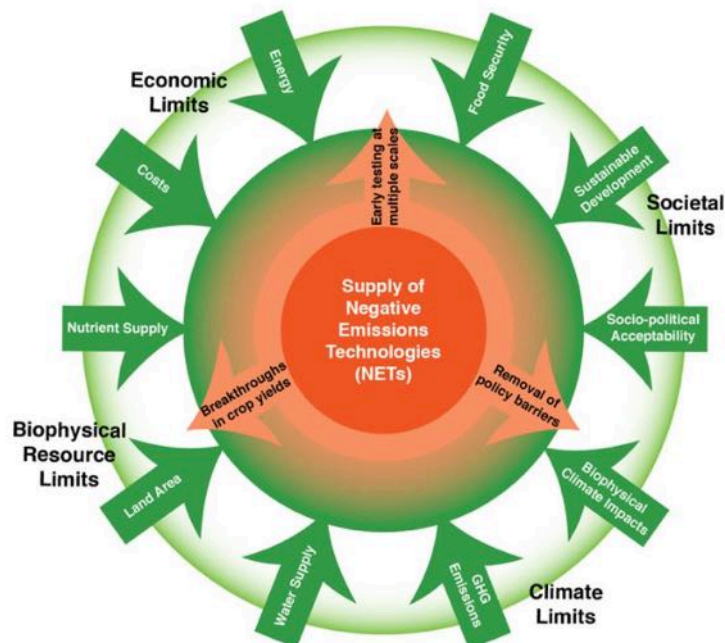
Economic Limits

Energy

Costs

Food Security

Sustainable Development

Societal Limits

Early testing at multiple scales

Supply of Negative Emissions Technologies (NETs)

Nutrient Supply

Socio-political Acceptability

Breakthroughs in crop yields

Removal of policy barriers

Biophysical Resource Limits

Land Area

Biophysical Climate Impacts

Water Supply

GHG Emissions

Climate Limits